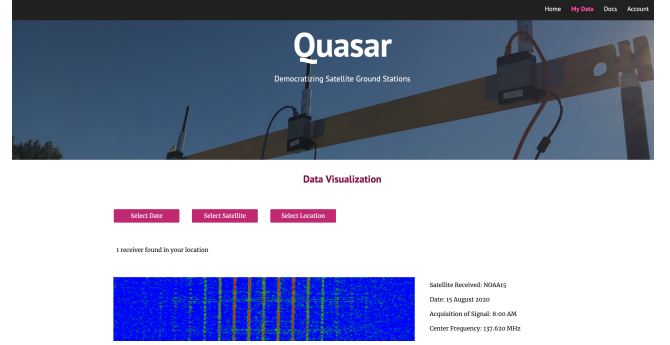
Home My Data Docs Account

Quasar

Democratizing Satellite Ground Stations

Data Visualization

Select Date Select Satellite Select Location

1 receiver found in your location

Satellite Received: NOAA15

Date: 15 August 2020

Acquisition of Signal: 8:00 AM

Center Frequency: 137.620 MHz